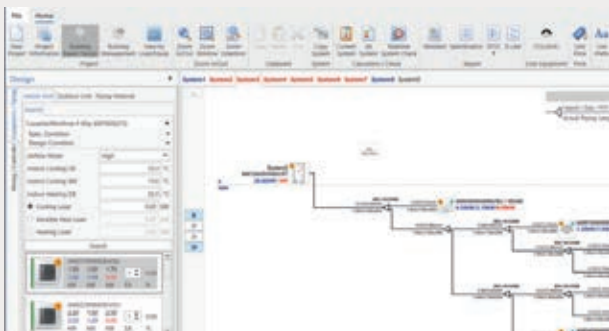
File Home

New Project Project Workflow System Based Design Subsidy Management Capacity Calculation Zoom In Zoom Window Zoom Out Copy Paste Copy System Convert System All System Material System Check Standard Specification DOS ExList Circulation Unit Price

Project Zoom In/Out Clipboard System Calculation Check Report Unit equipment Price

Design

System1 System2 System3 System4 System5 System6 System7 System8 System9

Indoor Unit Outdoor Unit Piping Material

Search

Cooling Load

Search

System1

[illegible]